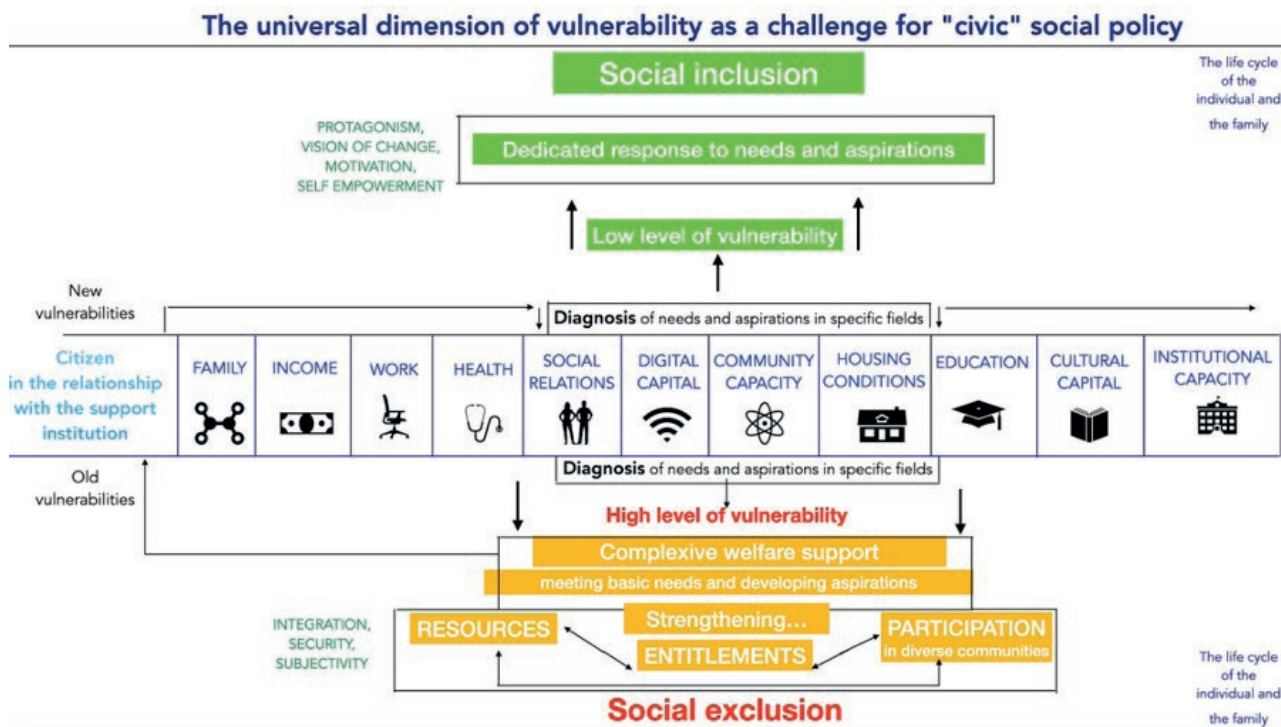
The universal dimension of vulnerability as a challenge for "civic" social policy

Social inclusion

The life cycle of the individual and the family

PROTAGONISM, VISION OF CHANGE, MOTIVATION, SELF EMPOWERMENT

Dedicated response to needs and aspirations

Low level of vulnerability

New vulnerabilities

Diagnosis of needs and aspirations in specific fields

| Citizen in the relationship with the support institution | FAMILY | INCOME | WORK | HEALTH | SOCIAL RELATIONS | DIGITAL CAPITAL | COMMUNITY CAPACITY | HOUSING CONDITIONS | EDUCATION | CULTURAL CAPITAL | INSTITUTIONAL CAPACITY |
|---|---|---|---|---|---|---|---|---|---|---|---|

Old vulnerabilities

Diagnosis of needs and aspirations in specific fields

High level of vulnerability

Complexive welfare support

meeting basic needs and developing aspirations

INTEGRATION, SECURITY, SUBJECTIVITY

RESOURCES

Strengthening...

ENTITLEMENTS

PARTICIPATION in diverse communities

The life cycle of the individual and the family

Social exclusion